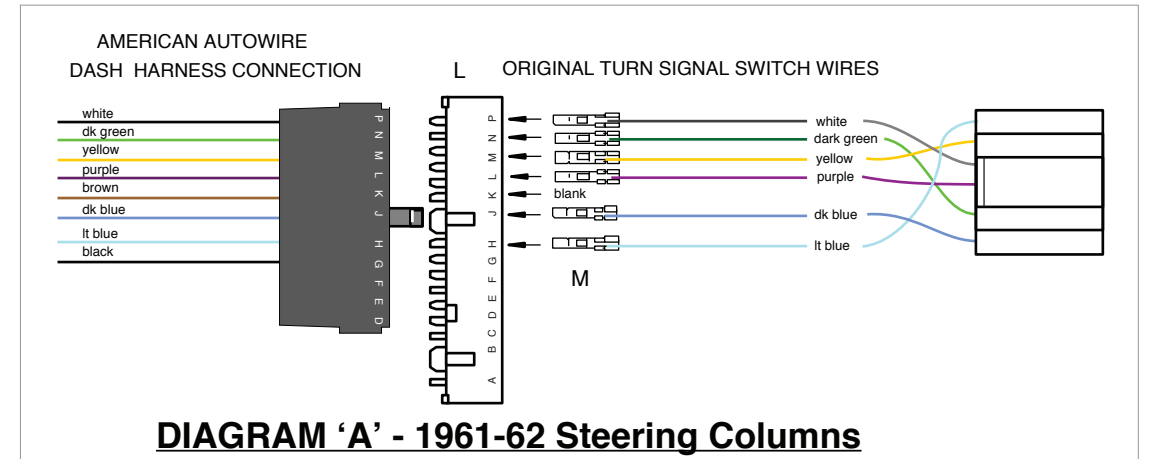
AMERICAN AUTOWIRE
DASH HARNESS CONNECTION

L

ORIGINAL TURN SIGNAL SWITCH WIRES

white
dk green
yellow
purple
brown
dk blue
lt blue
black

P N M L K J H G F E D

P N M L K J H G F E D C B A

blank

M

white
dark green
yellow
purple
dk blue
lt blue

DIAGRAM 'A' - 1961-62 Steering Columns